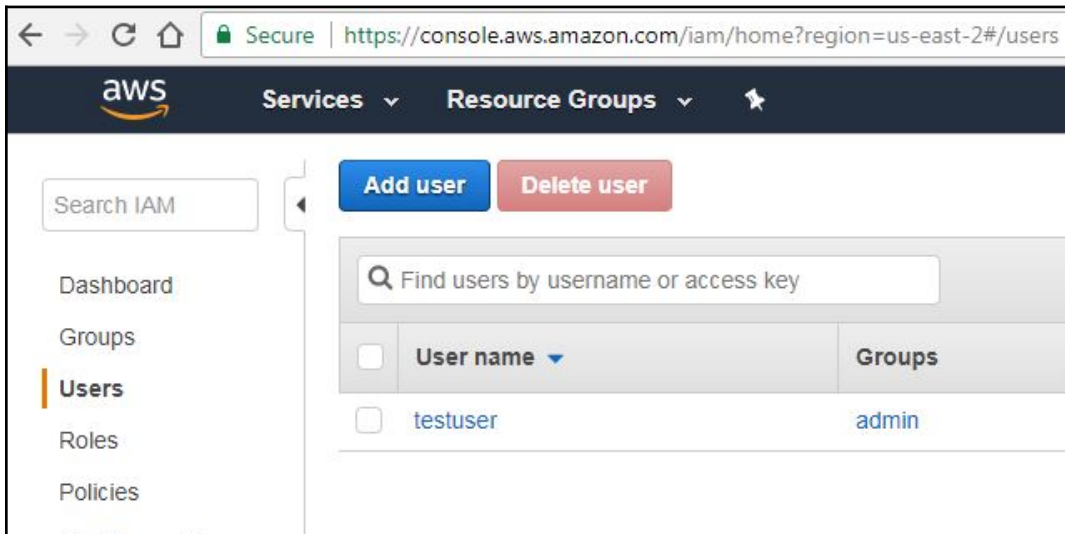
Secure | https://console.aws.amazon.com/iam/home?region=us-east-2#/users

aws

Services

Resource Groups

Search IAM

Dashboard

Groups

Users

Roles

Policies

Add user

Delete user

Find users by username or access key

| | User name | Groups |
|---|---|---|
| | testuser | admin |